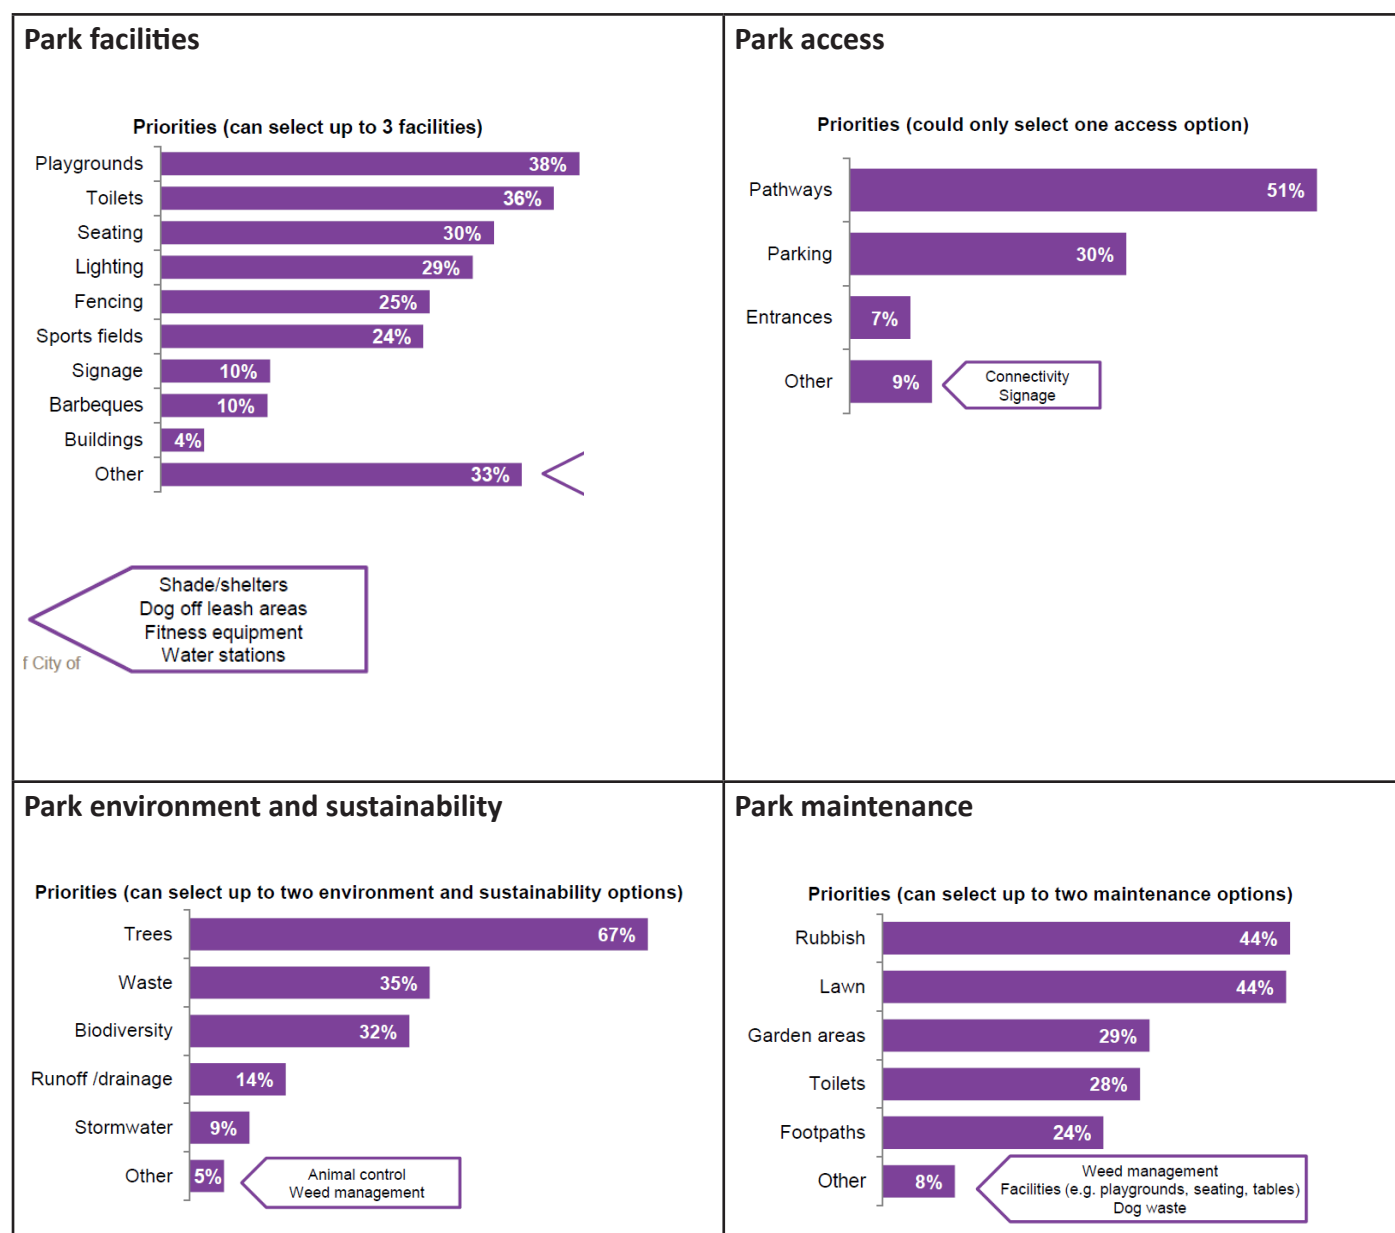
Park facilities

Priorities (can select up to 3 facilities)

Playgrounds 38%
Toilets 36%
Seating 30%
Lighting 29%
Fencing 25%
Sports fields 24%
Signage 10%
Barbeques 10%
Buildings 4%
Other 33%

Shade/shelters
Dog off leash areas
Fitness equipment
Water stations

f City of

Park access

Priorities (could only select one access option)

Pathways 51%
Parking 30%
Entrances 7%
Other 9%

Connectivity
Signage

Park environment and sustainability

Priorities (can select up to two environment and sustainability options)

Trees 67%
Waste 35%
Biodiversity 32%
Runoff /drainage 14%
Stormwater 9%
Other 5%

Animal control
Weed management

Park maintenance

Priorities (can select up to two maintenance options)

Rubbish 44%
Lawn 44%
Garden areas 29%
Toilets 28%
Footpaths 24%
Other 8%

Weed management
Facilities (e.g. playgrounds, seating, tables)
Dog waste